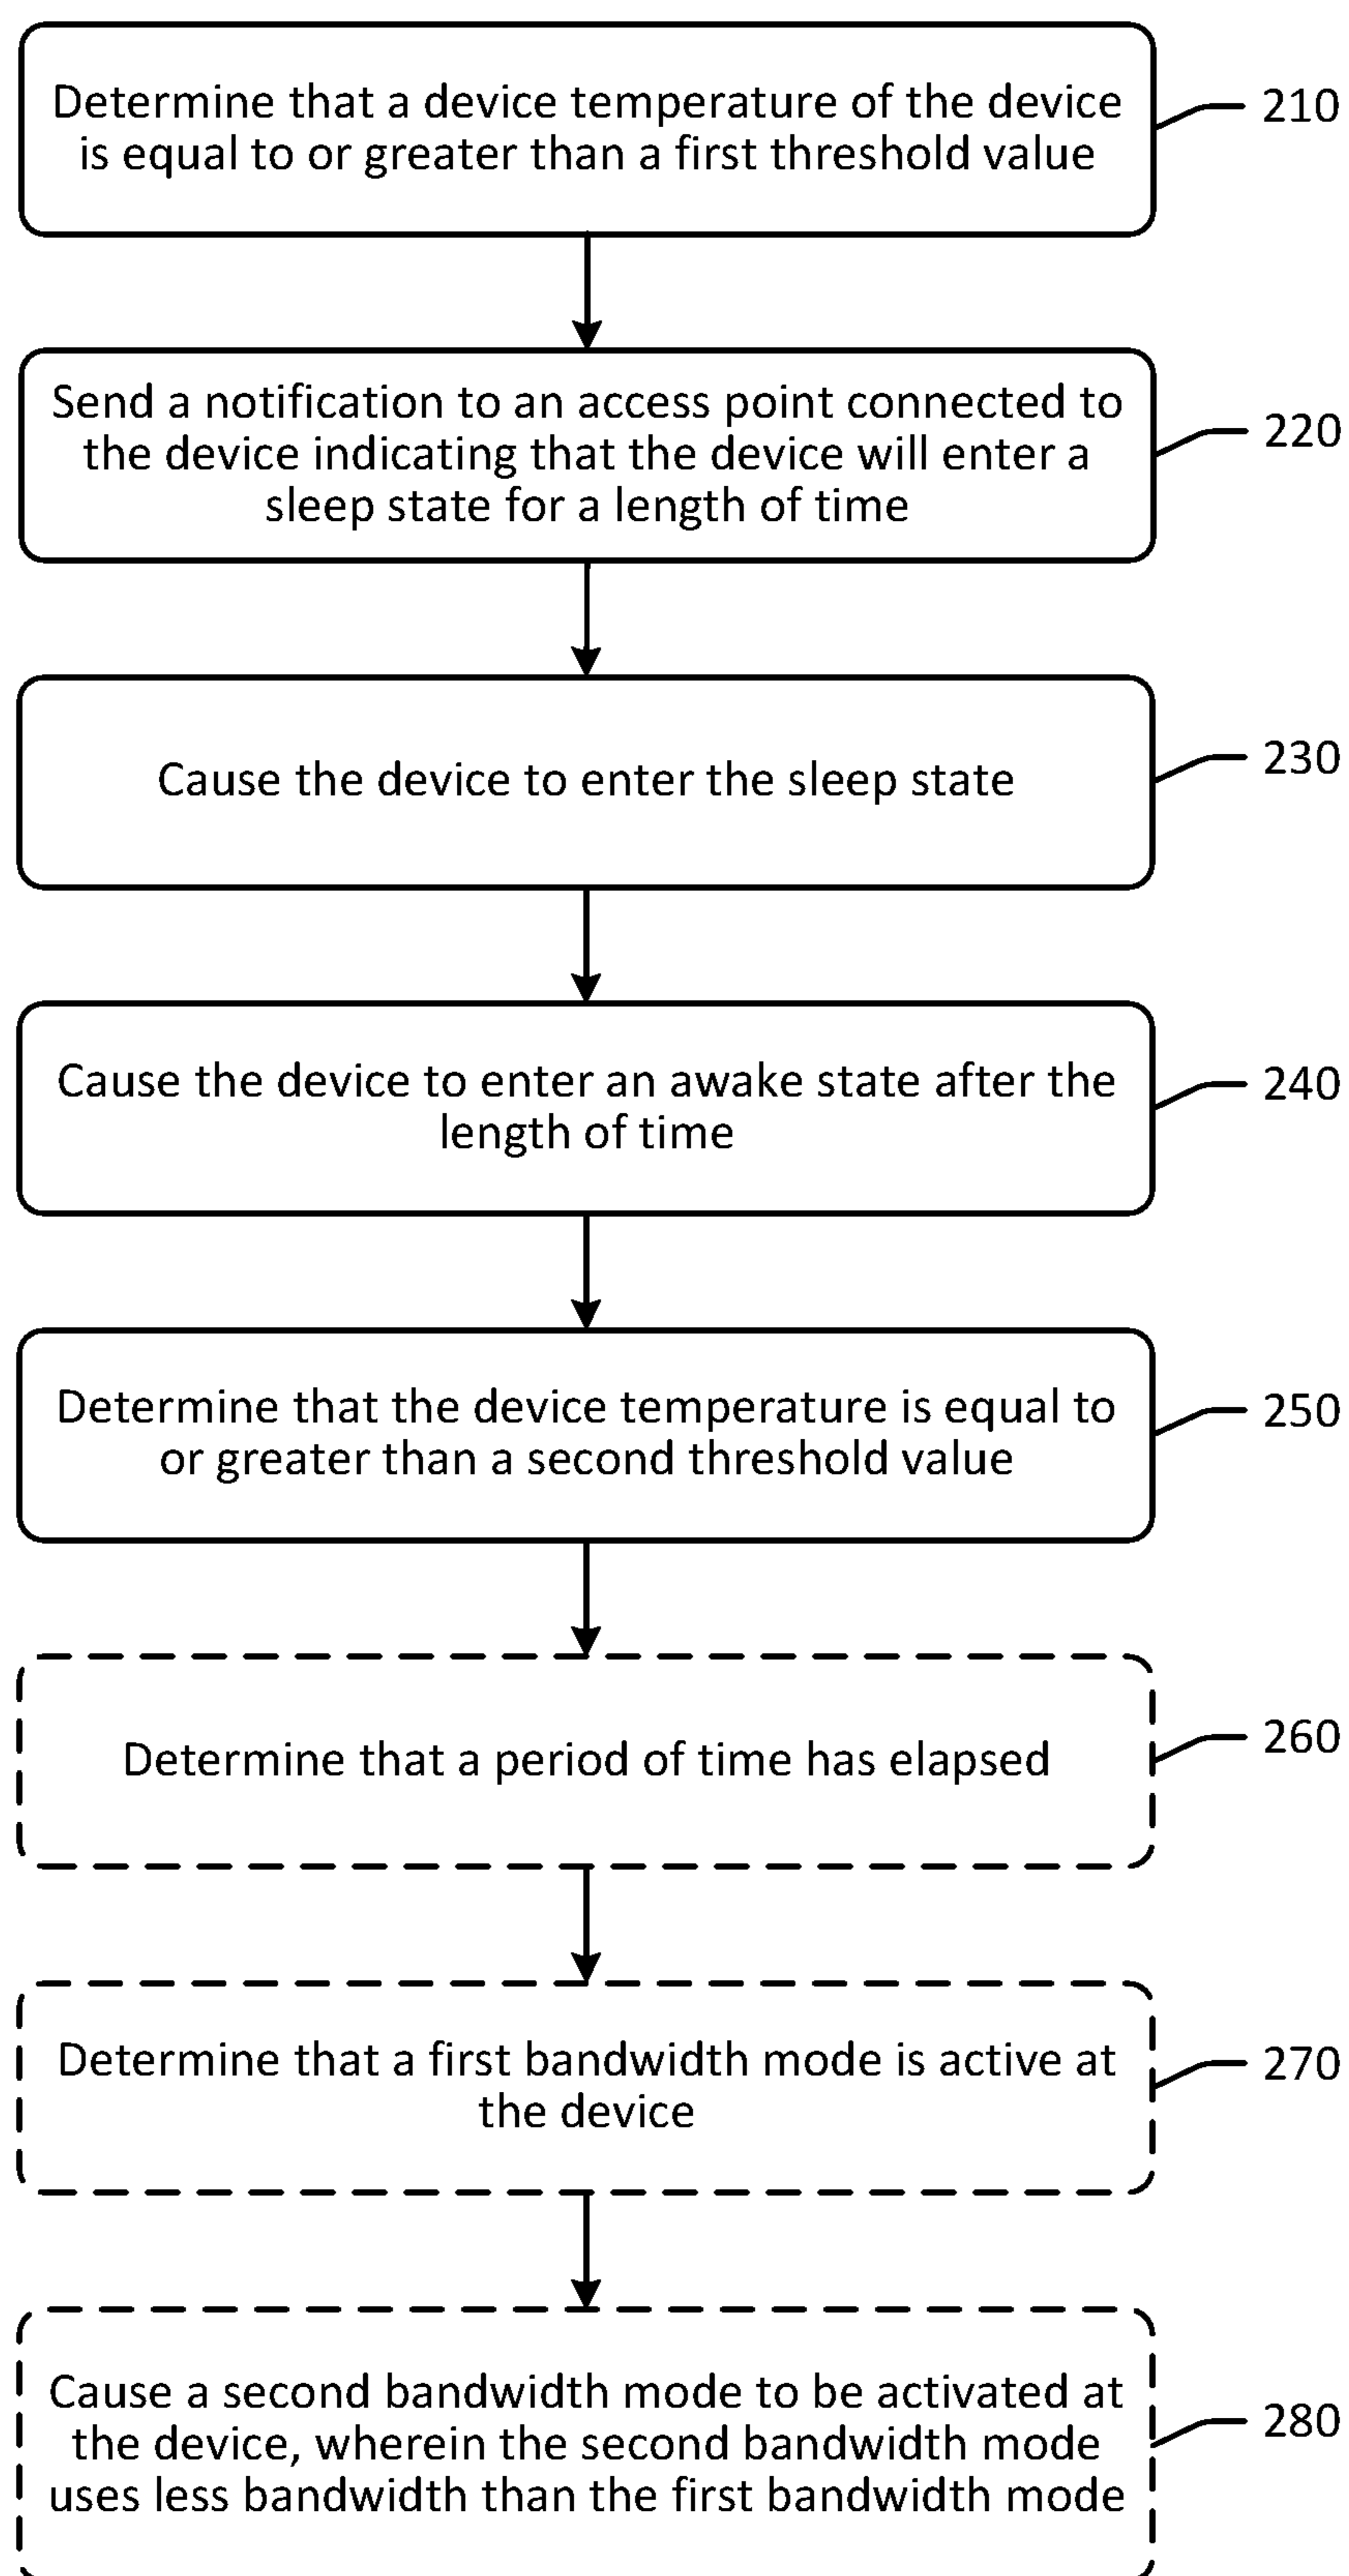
Determine that a device temperature of the device is equal to or greater than a first threshold value

210

Send a notification to an access point connected to the device indicating that the device will enter a sleep state for a length of time

220

Cause the device to enter the sleep state

230

Cause the device to enter an awake state after the length of time

240

Determine that the device temperature is equal to or greater than a second threshold value

250

Determine that a period of time has elapsed

260

Determine that a first bandwidth mode is active at the device

270

Cause a second bandwidth mode to be activated at the device, wherein the second bandwidth mode uses less bandwidth than the first bandwidth mode

280